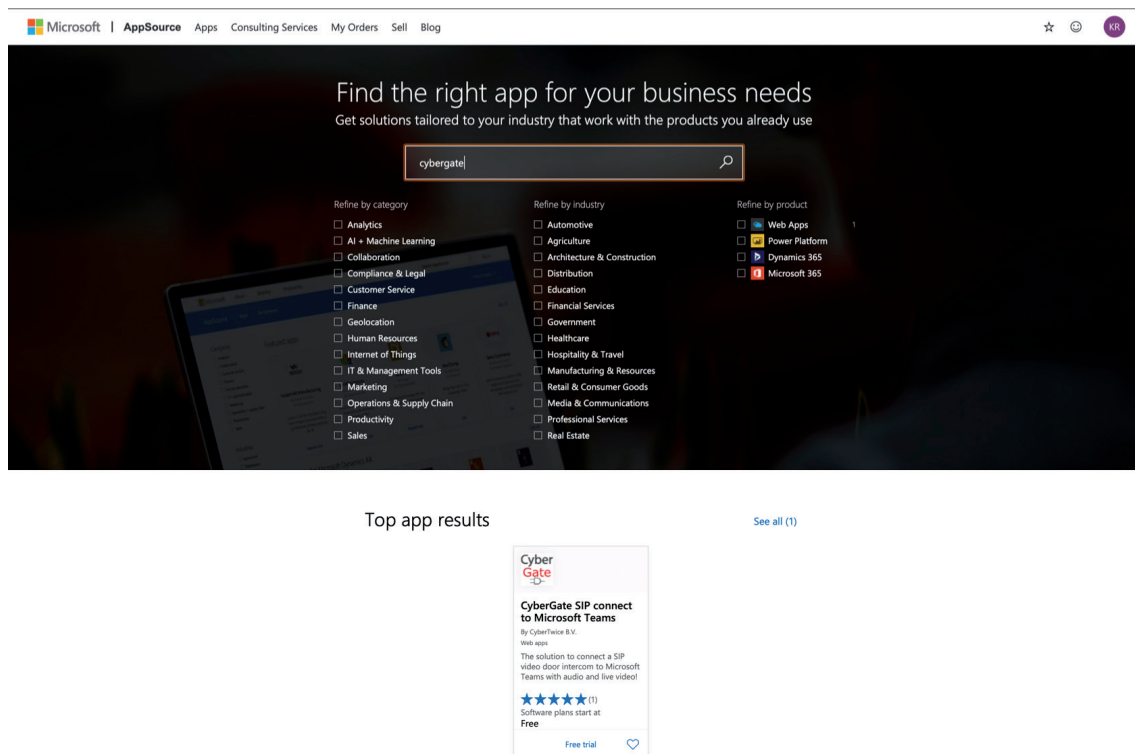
Microsoft | AppSource Apps Consulting Services My Orders Sell Blog

KR

Find the right app for your business needs
Get solutions tailored to your industry that work with the products you already use

cybergate

Refine by category
Analytics
AI + Machine Learning
Collaboration
Compliance & Legal
Customer Service
Finance
Geolocation
Human Resources
Internet of Things
IT & Management Tools
Marketing
Operations & Supply Chain
Productivity
Sales

Refine by industry
Automotive
Agriculture
Architecture & Construction
Distribution
Education
Financial Services
Government
Healthcare
Hospitality & Travel
Manufacturing & Resources
Retail & Consumer Goods
Media & Communications
Professional Services
Real Estate

Refine by product
Web Apps 1
Power Platform
Dynamics 365
Microsoft 365

Top app results

See all (1)

Cyber Gate

CyberGate SIP connect to Microsoft Teams
By CyberTwice B.V.
Web apps
The solution to connect a SIP video door intercom to Microsoft Teams with audio and live video!
★★★★★ (1)
Software plans start at
Free
Free trial